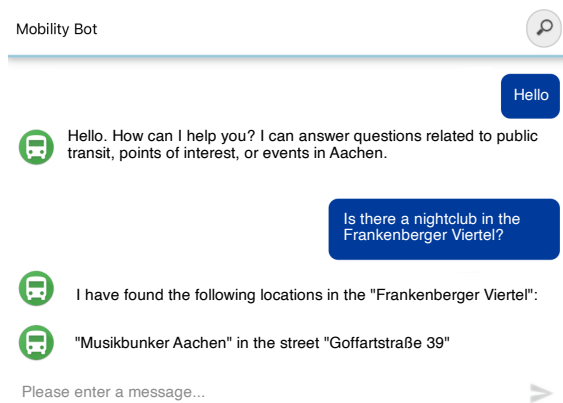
Mobility Bot

Hello

Hello. How can I help you? I can answer questions related to public transit, points of interest, or events in Aachen.

Is there a nightclub in the Frankenberger Viertel?

I have found the following locations in the "Frankenberger Viertel":

"Musikbunker Aachen" in the street "Goffartstraße 39"

Please enter a message...